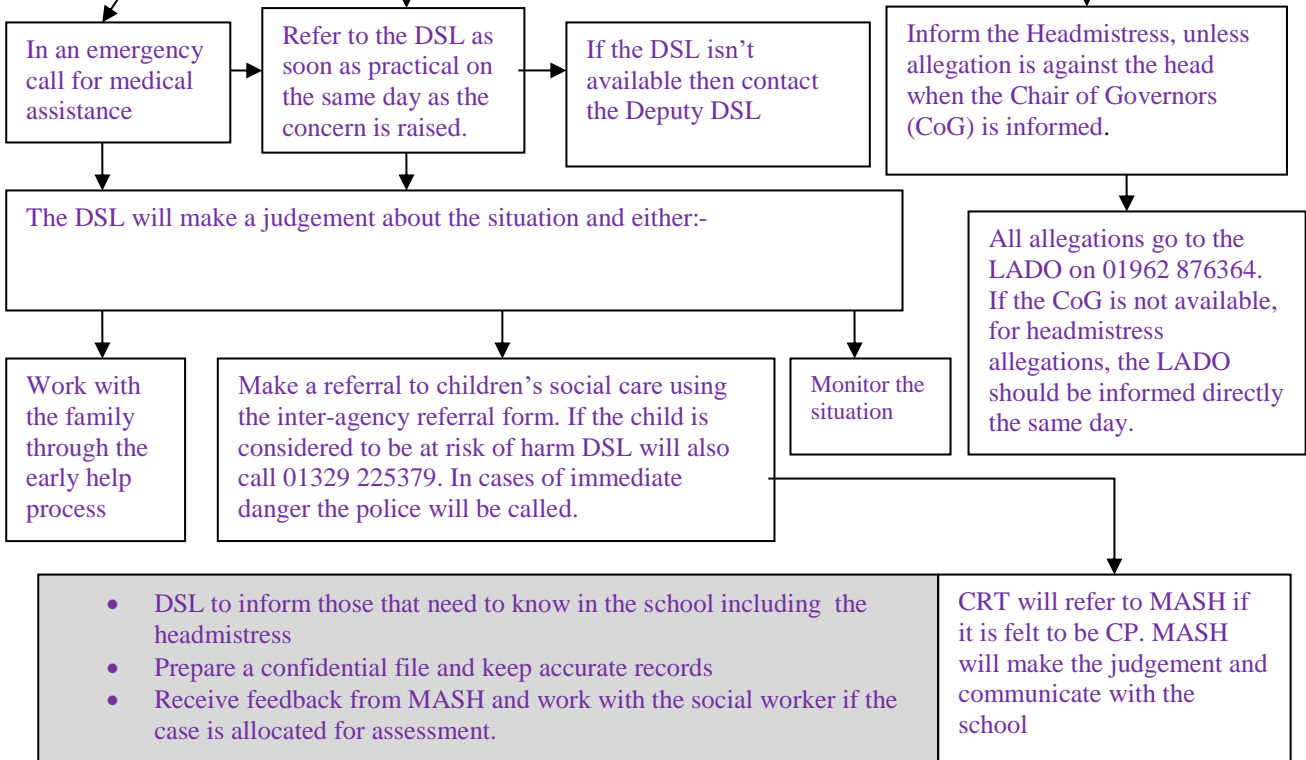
In an emergency call for medical assistance

Refer to the DSL as soon as practical on the same day as the concern is raised.

If the DSL isn't available then contact the Deputy DSL

Inform the Headmistress, unless allegation is against the head when the Chair of Governors (CoG) is informed.

The DSL will make a judgement about the situation and either:-

All allegations go to the LADO on 01962 876364. If the CoG is not available, for headmistress allegations, the LADO should be informed directly the same day.

Work with the family through the early help process

Make a referral to children's social care using the inter-agency referral form. If the child is considered to be at risk of harm DSL will also call 01329 225379. In cases of immediate danger the police will be called.

Monitor the situation

- DSL to inform those that need to know in the school including the headmistress
- Prepare a confidential file and keep accurate records
- Receive feedback from MASH and work with the social worker if the case is allocated for assessment.

CRT will refer to MASH if it is felt to be CP. MASH will make the judgement and communicate with the school